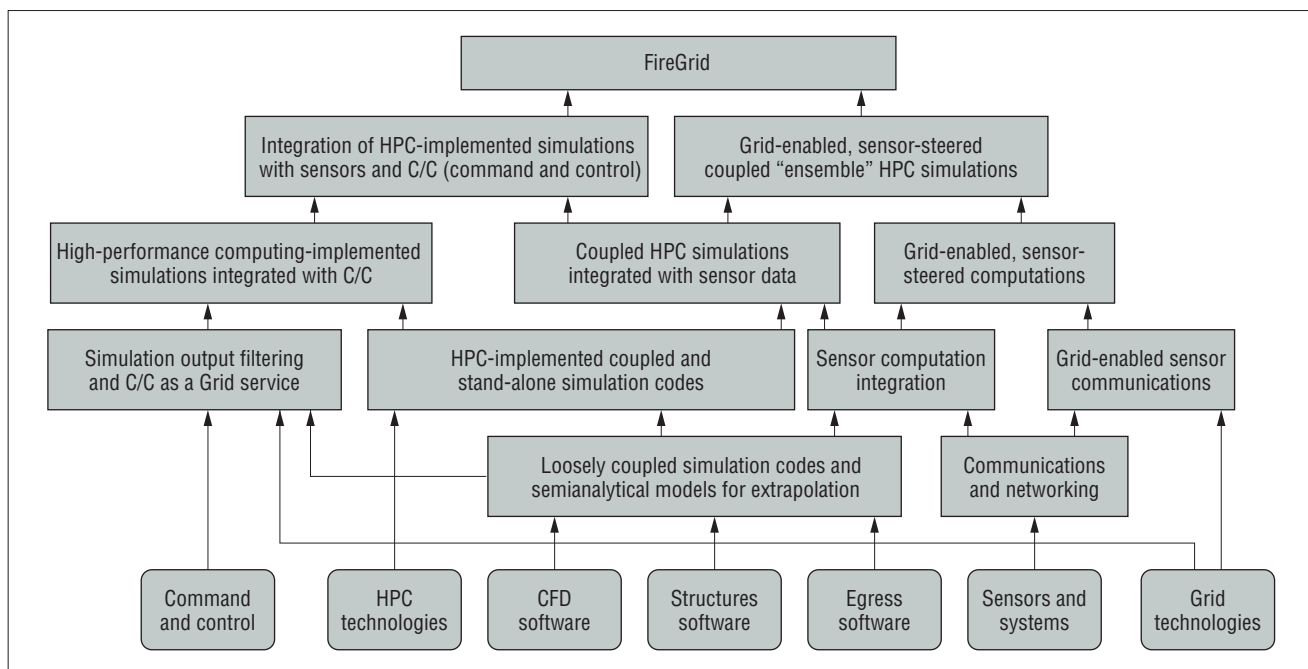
FireGrid

Integration of HPC-implemented simulations with sensors and C/C (command and control)

Grid-enabled, sensor-steered coupled "ensemble" HPC simulations

High-performance computing-implemented simulations integrated with C/C

Coupled HPC simulations integrated with sensor data

Grid-enabled, sensor-steered computations

Simulation output filtering and C/C as a Grid service

HPC-implemented coupled and stand-alone simulation codes

Sensor computation integration

Grid-enabled sensor communications

Loosely coupled simulation codes and semianalytical models for extrapolation

Communications and networking

Command and control

HPC technologies

CFD software

Structures software

Egress software

Sensors and systems

Grid technologies